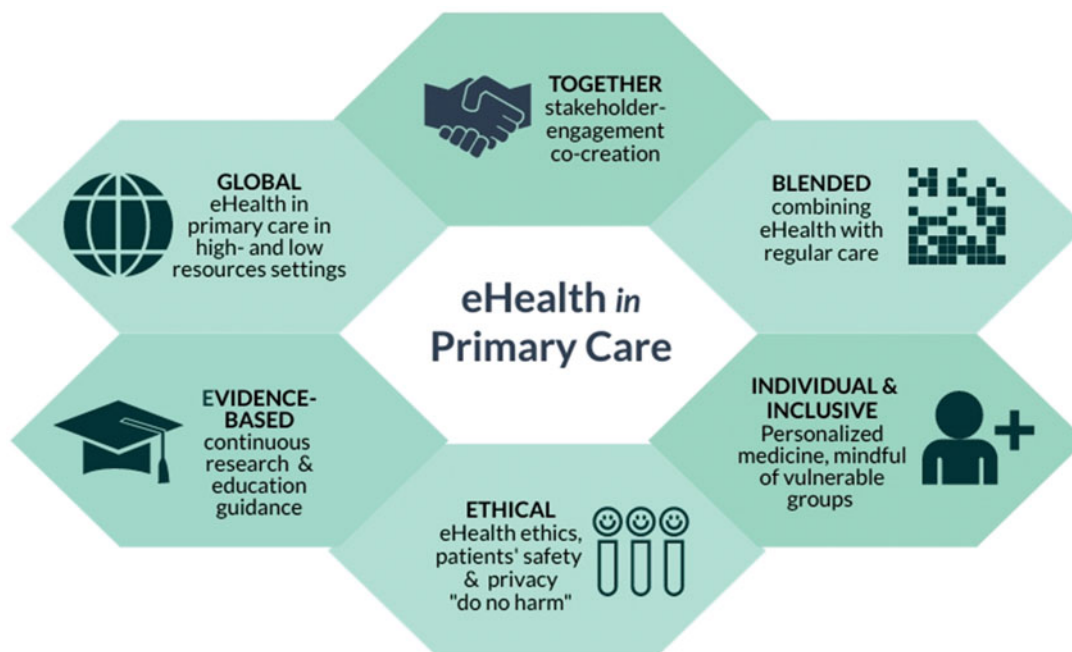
TOGETHER
stakeholder-engagement
co-creation

GLOBAL
eHealth in primary care in high- and low resources settings

BLENDED
combining eHealth with regular care

eHealth in
Primary Care

EVIDENCE-BASED
continuous research & education guidance

INDIVIDUAL & INCLUSIVE
Personalized medicine, mindful of vulnerable groups

ETHICAL
eHealth ethics, patients' safety & privacy "do no harm"